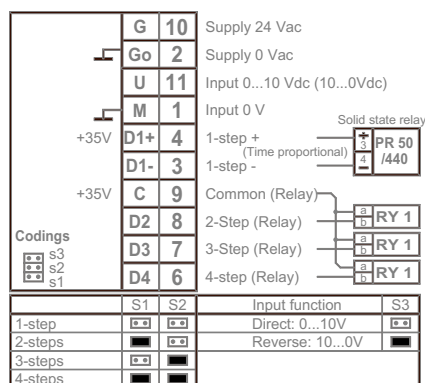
| G | 10 | Supply 24 Vac |
|---|---|---|
| Go | 2 | Supply 0 Vac |
| U | 11 | Input 0...10 Vdc (10...0Vdc) |
| M | 1 | Input 0 V |
| D1+ | 4 | 1-step + |
| D1- | 3 | 1-step - |
| C | 9 | Common (Relay) |
| D2 | 8 | 2-Step (Relay) |
| D3 | 7 | 3-Step (Relay) |
| D4 | 6 | 4-step (Relay) |

+35V

(Time proportional)

+35V

Solid state relay

+ 3 4 - PR 50 /440

a b RY 1

a b RY 1

a b RY 1

Codings
s3
s2
s1

| | S1 | S2 |
|---|---|---|
| 1-step | | |
| 2-steps | | |
| 3-steps | | |
| 4-steps | | |

| Input function | S3 |
|---|---|
| Direct: 0...10V | |
| Reverse: 10...0V | |